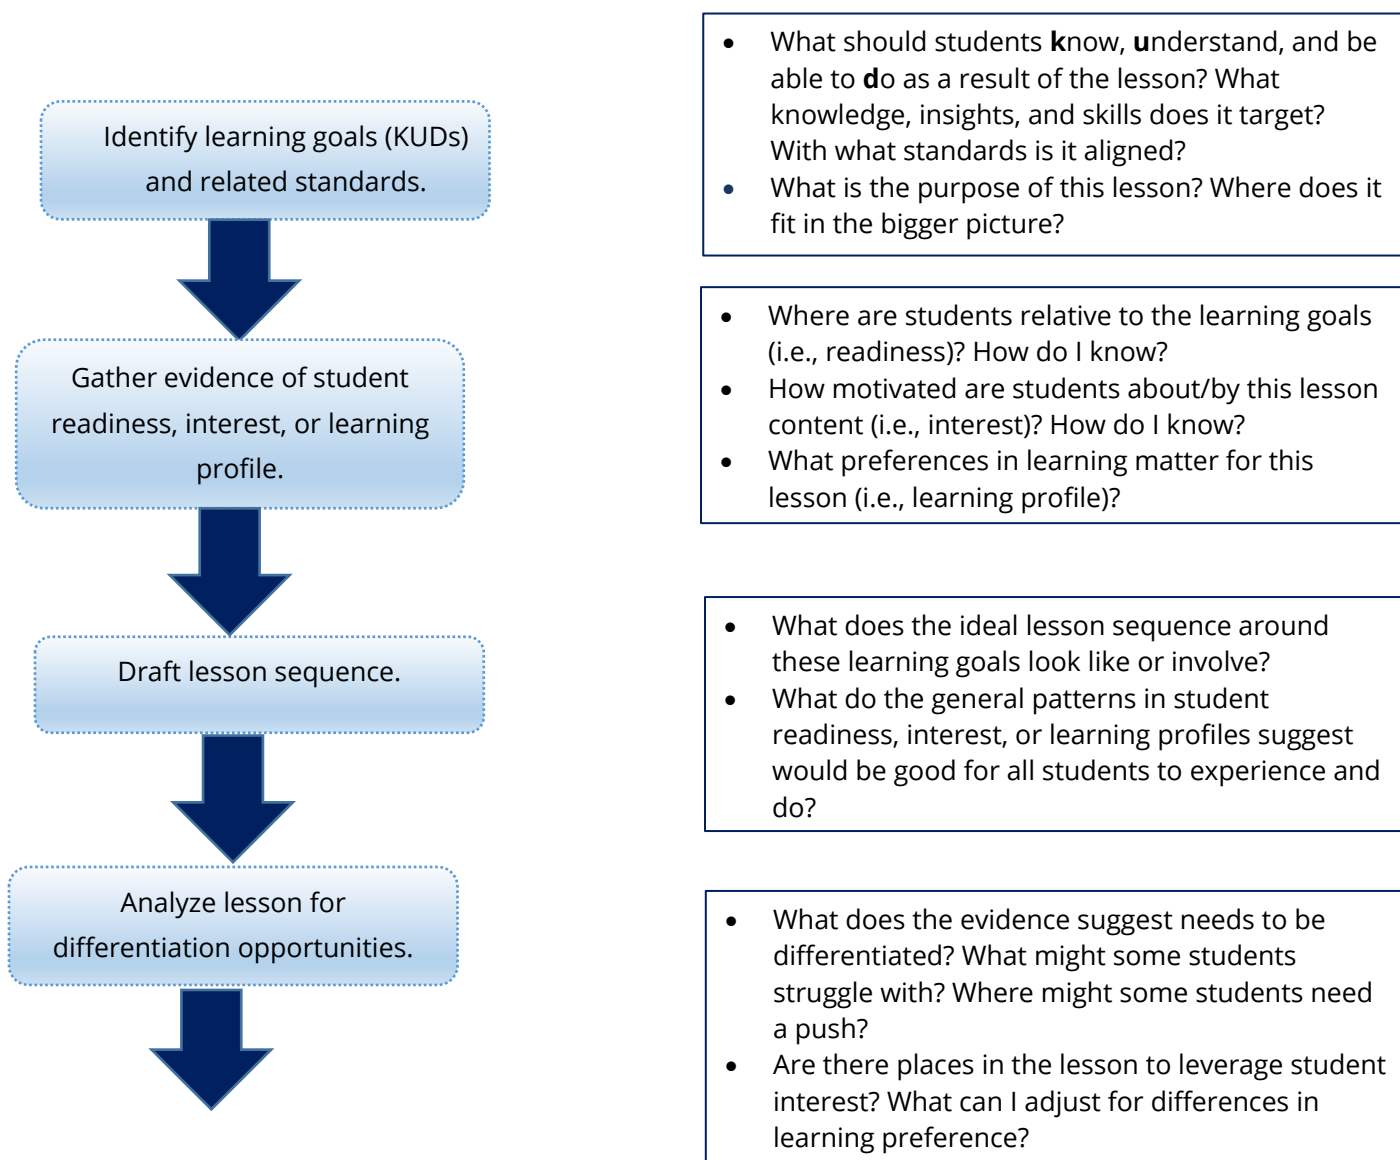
Identify learning goals (KUDs) and related standards.

Gather evidence of student readiness, interest, or learning profile.

Draft lesson sequence.

Analyze lesson for differentiation opportunities.

- What should students **k**now, **u**nderstand, and be able to **d**o as a result of the lesson? What knowledge, insights, and skills does it target? With what standards is it aligned?
- What is the purpose of this lesson? Where does it fit in the bigger picture?

- Where are students relative to the learning goals (i.e., readiness)? How do I know?
- How motivated are students about/by this lesson content (i.e., interest)? How do I know?
- What preferences in learning matter for this lesson (i.e., learning profile)?

- What does the ideal lesson sequence around these learning goals look like or involve?
- What do the general patterns in student readiness, interest, or learning profiles suggest would be good for all students to experience and do?

- What does the evidence suggest needs to be differentiated? What might some students struggle with? Where might some students need a push?
- Are there places in the lesson to leverage student interest? What can I adjust for differences in learning preference?